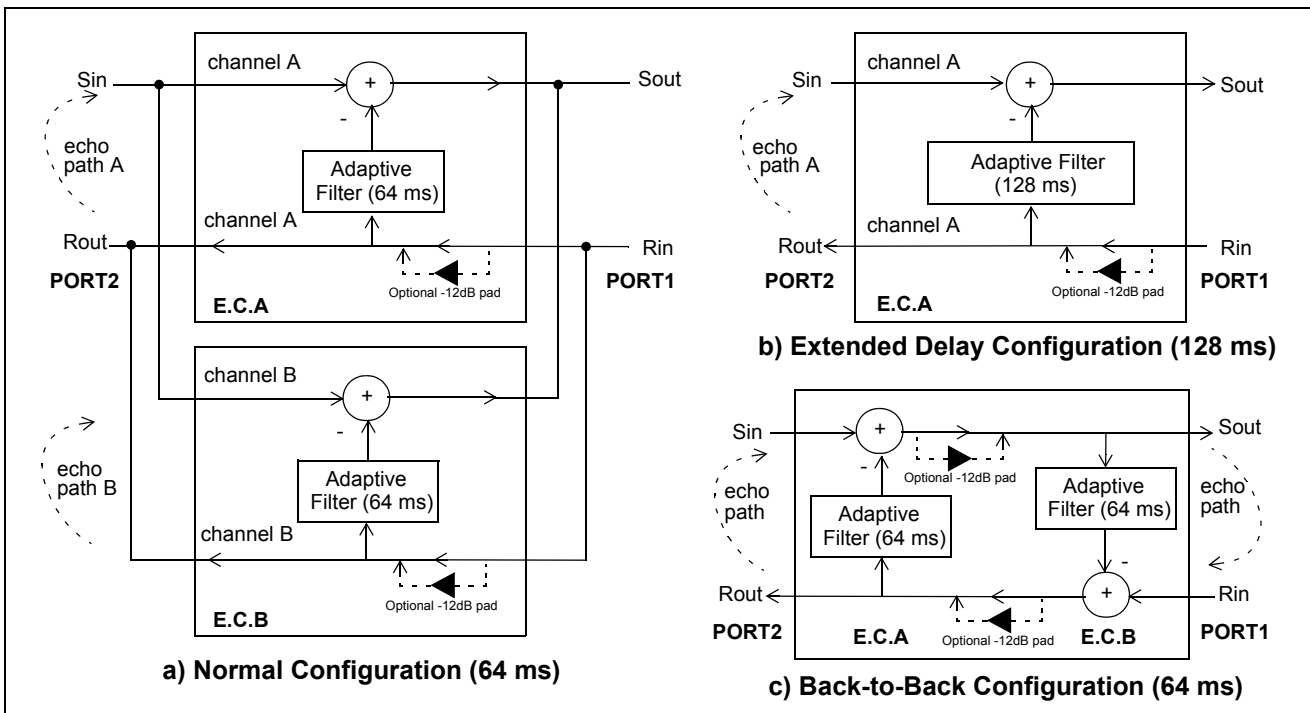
Sin

channel A

+

Sout

-

echo path A

Adaptive Filter (64 ms)

channel A

Rout

Rin

PORT2

Optional -12dB pad

PORT1

E.C.A

channel B

+

echo path B

-

Adaptive Filter (64 ms)

channel B

Optional -12dB pad

E.C.B

a) Normal Configuration (64 ms)

Sin

channel A

+

Sout

-

echo path A

Adaptive Filter (128 ms)

channel A

Rout

Rin

PORT2

Optional -12dB pad

PORT1

E.C.A

b) Extended Delay Configuration (128 ms)

Sin

+

Sout

-

Optional -12dB pad

Adaptive Filter (64 ms)

echo path

echo path

Adaptive Filter (64 ms)

-

+

Rout

Rin

PORT2

E.C.A

Optional -12dB pad

E.C.B

PORT1

c) Back-to-Back Configuration (64 ms)